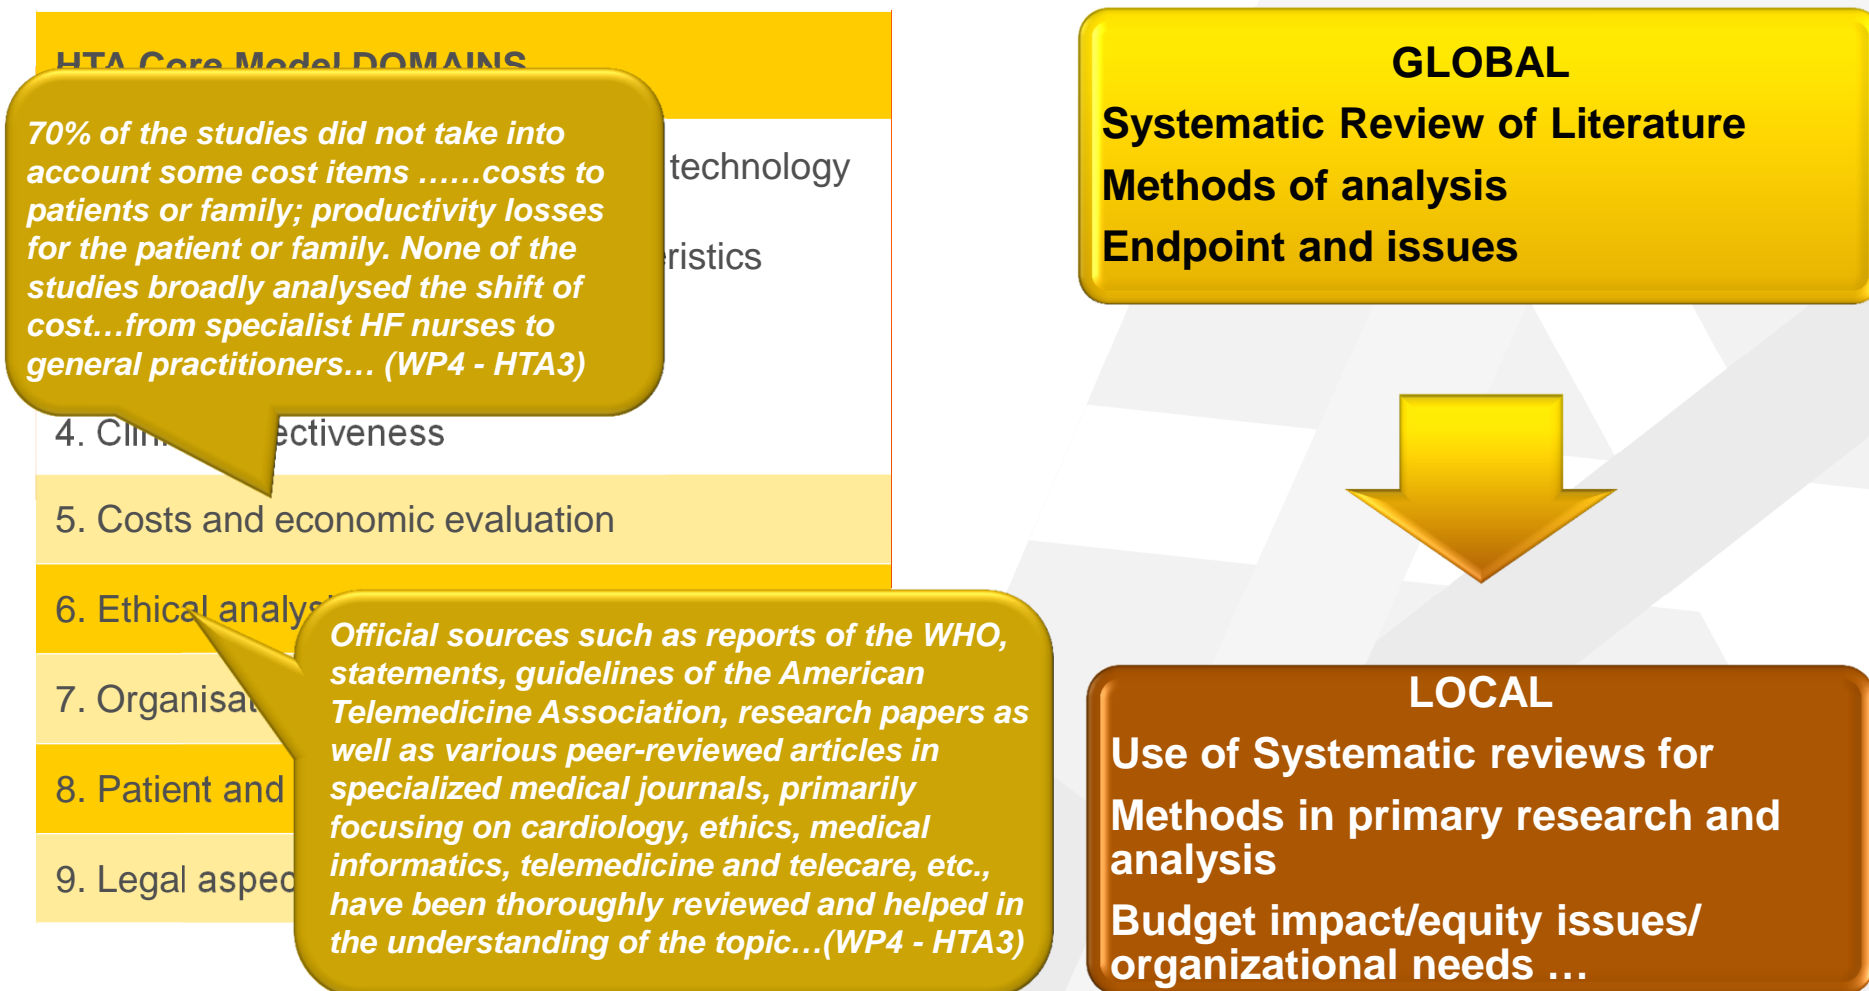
HTA Core Model DOMAINS

70% of the studies did not take into account some cost items ……costs to patients or family; productivity losses for the patient or family. None of the studies broadly analysed the shift of cost…from specialist HF nurses to general practitioners… (WP4 - HTA3)

technology

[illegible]ristics

4. Cli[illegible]ectiveness

5. Costs and economic evaluation

6. Ethical analy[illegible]

7. Organisa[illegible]

8. Patient and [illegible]

9. Legal aspec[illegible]

Official sources such as reports of the WHO, statements, guidelines of the American Telemedicine Association, research papers as well as various peer-reviewed articles in specialized medical journals, primarily focusing on cardiology, ethics, medical informatics, telemedicine and telecare, etc., have been thoroughly reviewed and helped in the understanding of the topic…(WP4 - HTA3)

GLOBAL
Systematic Review of Literature
Methods of analysis
Endpoint and issues

LOCAL
Use of Systematic reviews for
Methods in primary research and analysis
Budget impact/equity issues/ organizational needs …